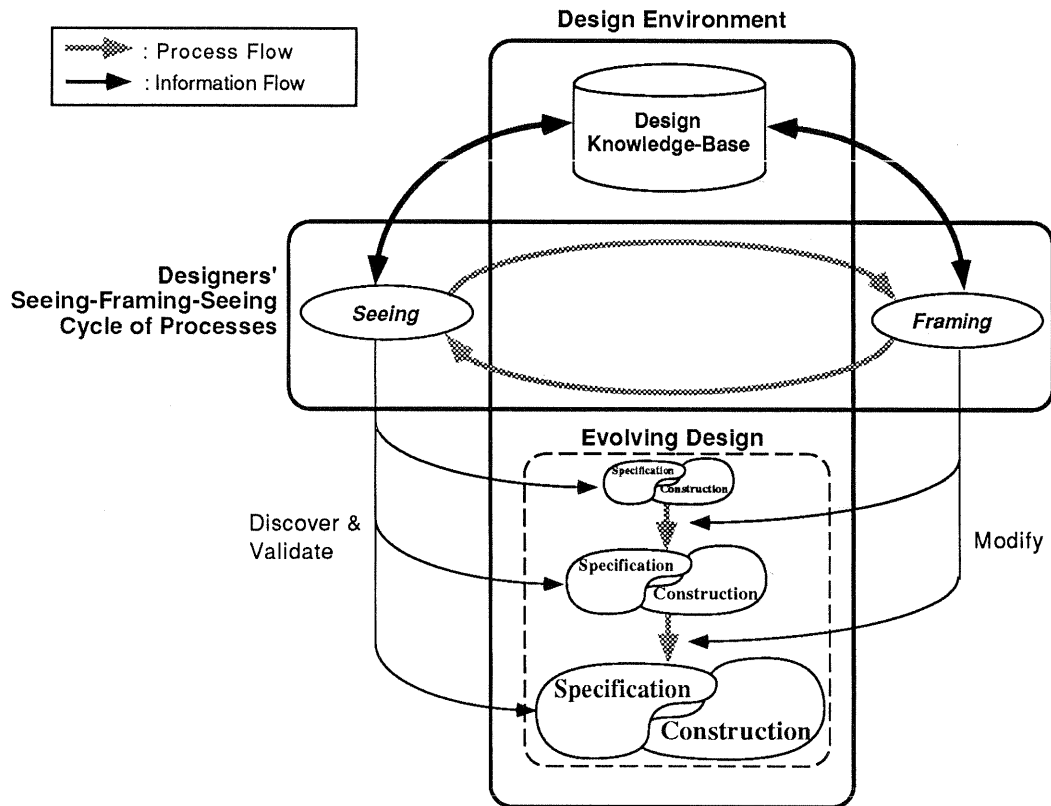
: Process Flow
: Information Flow

Design Environment

Design Knowledge-Base

Designers' Seeing-Framing-Seeing Cycle of Processes

Seeing

Framing

Evolving Design

Specification
Construction

Discover & Validate

Modify

Specification
Construction

Specification
Construction